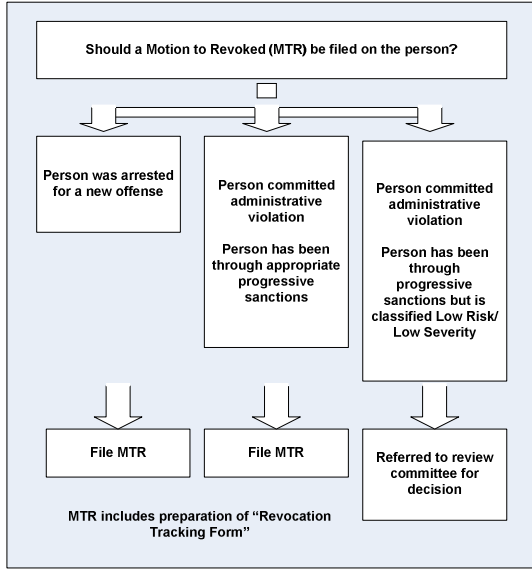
Should a Motion to Revoked (MTR) be filed on the person?

Person was arrested for a new offense

Person committed administrative violation

Person has been through appropriate progressive sanctions

Person committed administrative violation

Person has been through progressive sanctions but is classified Low Risk/ Low Severity

File MTR

File MTR

Referred to review committee for decision

MTR includes preparation of "Revocation Tracking Form"